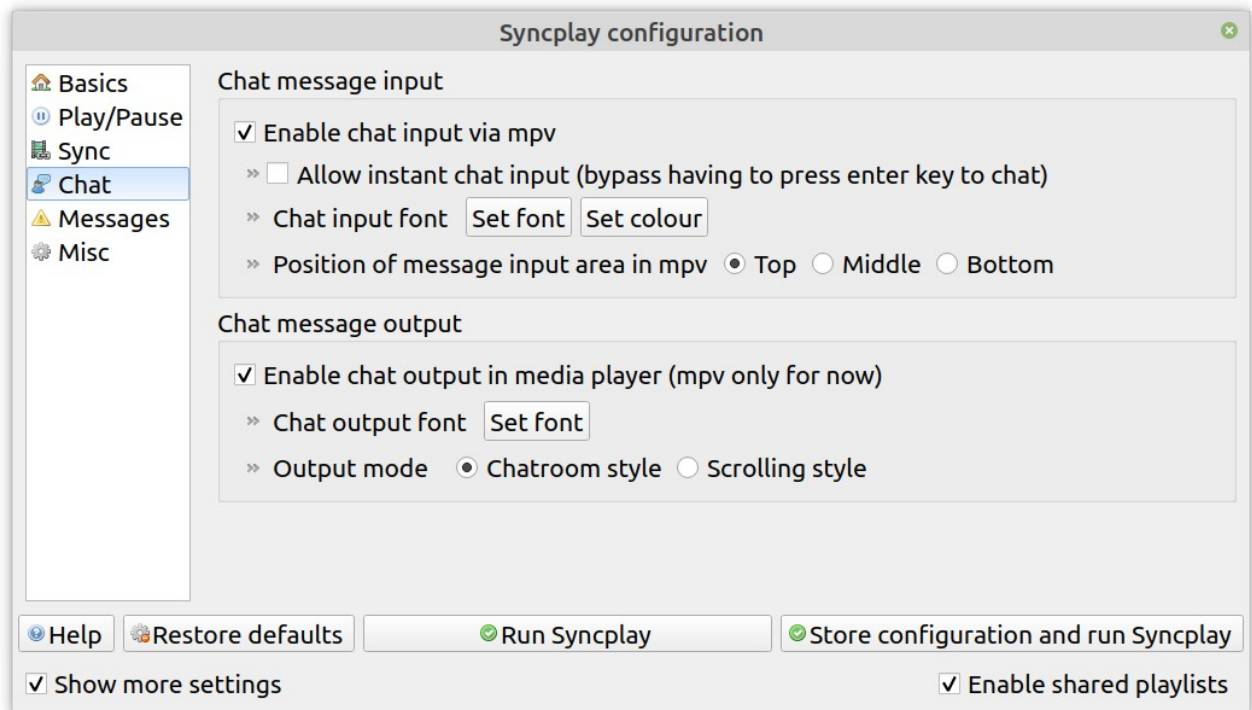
Syncplay configuration

Basics
Play/Pause
Sync
Chat
Messages
Misc

Chat message input

✓ Enable chat input via mpv

» Allow instant chat input (bypass having to press enter key to chat)

» Chat input font Set font Set colour

» Position of message input area in mpv Top Middle Bottom

Chat message output

✓ Enable chat output in media player (mpv only for now)

» Chat output font Set font

» Output mode Chatroom style Scrolling style

Help Restore defaults Run Syncplay Store configuration and run Syncplay

✓ Show more settings ✓ Enable shared playlists